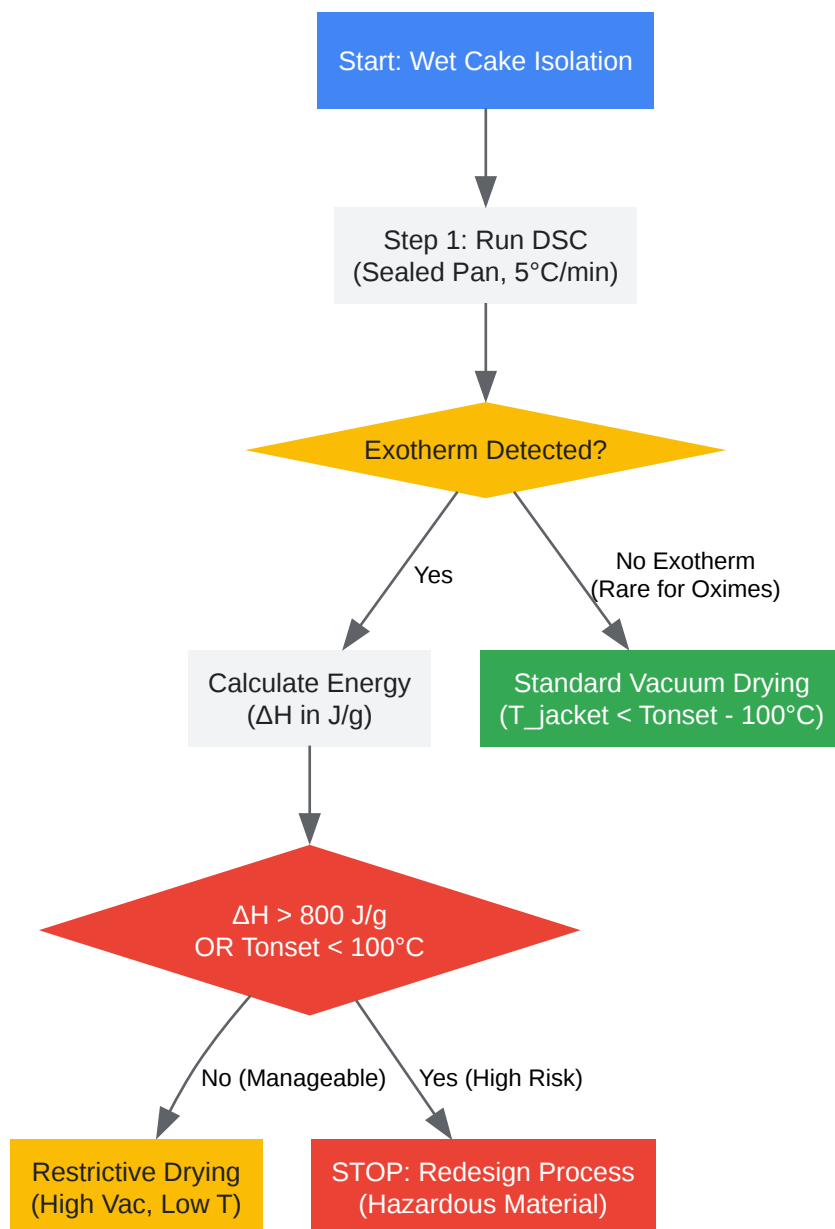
Start: Wet Cake Isolation

Step 1: Run DSC
(Sealed Pan, 5°C/min)

Exotherm Detected?

Yes

No Exotherm
(Rare for Oximes)

Calculate Energy
(ΔH in J/g)

Standard Vacuum Drying
(T_jacket < Tonset - 100°C)

ΔH > 800 J/g
OR Tonset < 100°C

No (Manageable)

Yes (High Risk)

Restrictive Drying
(High Vac, Low T)

STOP: Redesign Process
(Hazardous Material)